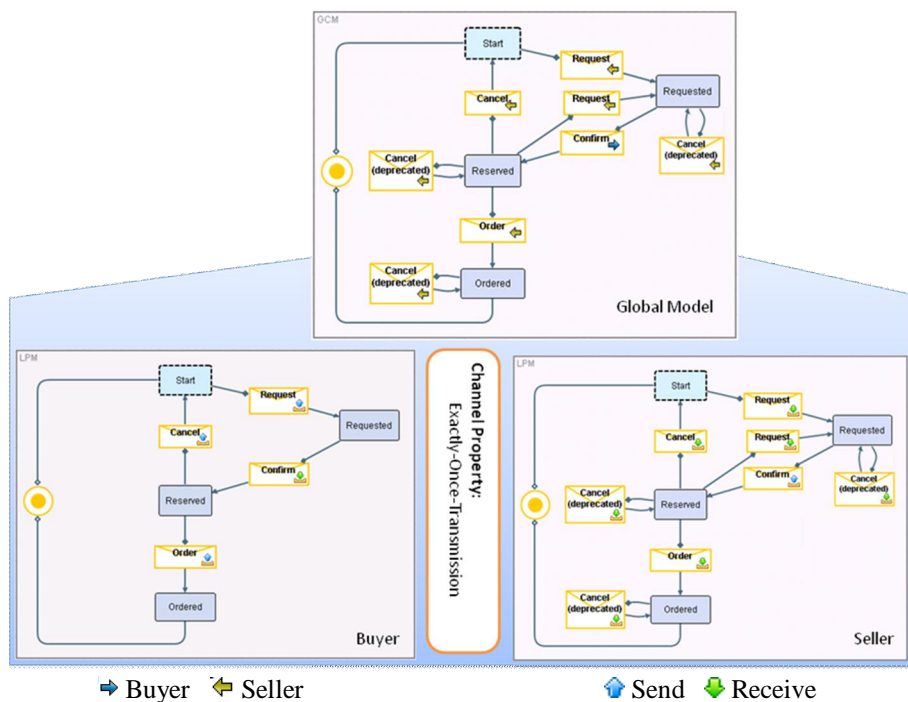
GCM

Start

Request

Requested

Cancel

Request

Confirm

Cancel (deprecated)

Cancel (deprecated)

Reserved

Order

Cancel (deprecated)

Ordered

Global Model

LPM

Start

Request

Requested

Cancel

Confirm

Reserved

Order

Ordered

Buyer

Channel Property: Exactly-Once-Transmission

LPM

Start

Request

Requested

Cancel

Request

Confirm

Cancel (deprecated)

Cancel (deprecated)

Reserved

Order

Cancel (deprecated)

Ordered

Seller

Buyer Seller

Send Receive